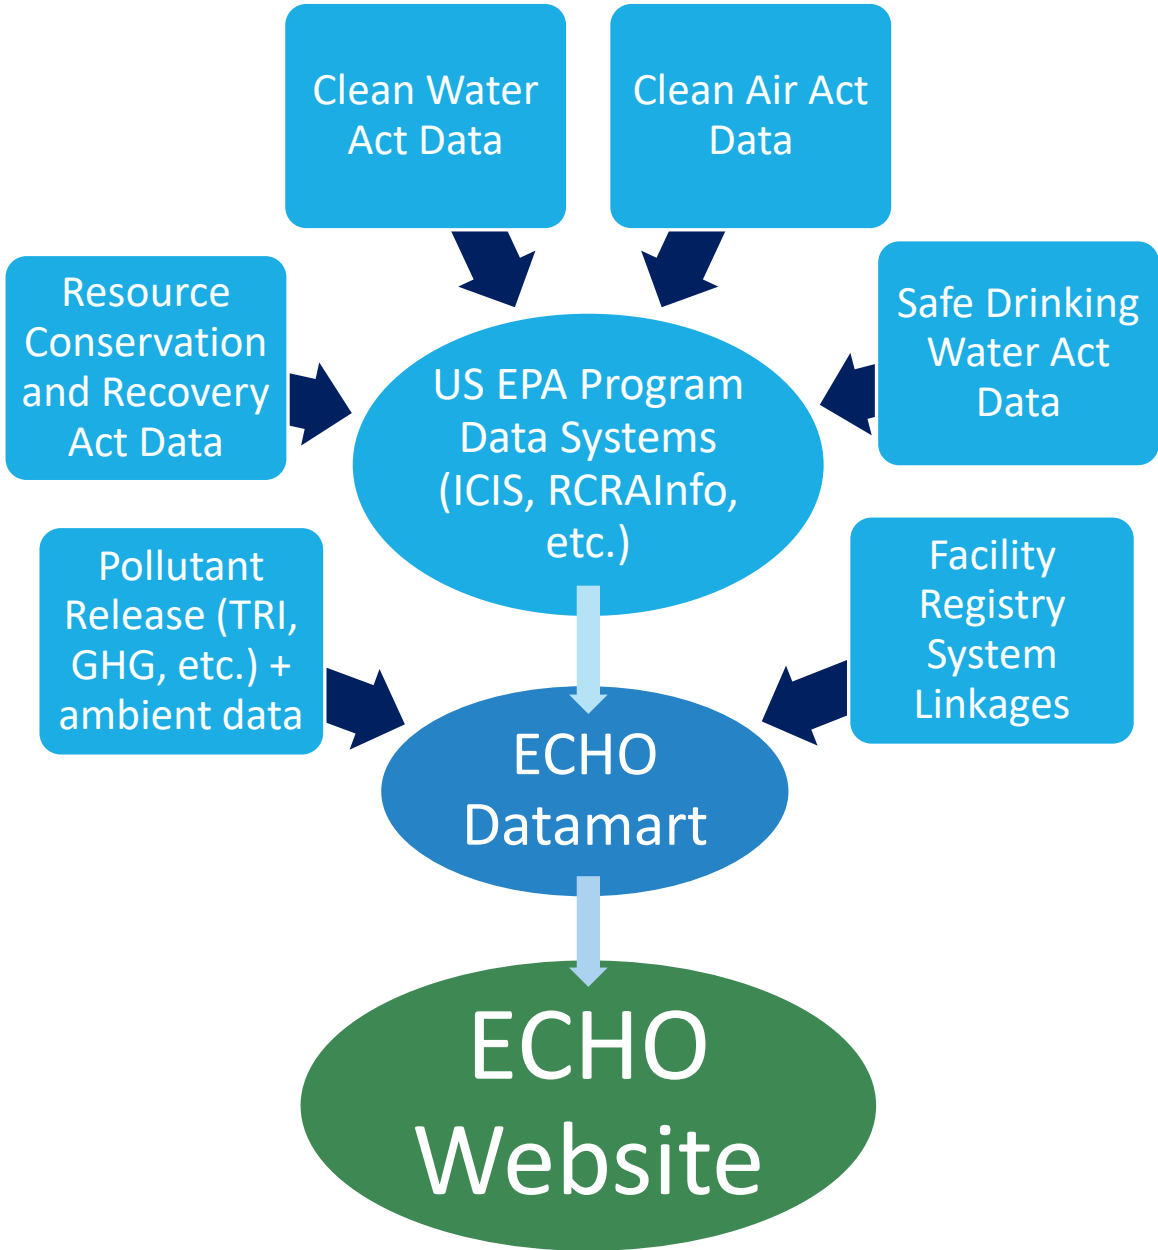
Clean Water Act Data

Clean Air Act Data

Resource Conservation and Recovery Act Data

US EPA Program Data Systems (ICIS, RCRAInfo, etc.)

Safe Drinking Water Act Data

Pollutant Release (TRI, GHG, etc.) + ambient data

Facility Registry System Linkages

ECHO Datamart

ECHO Website